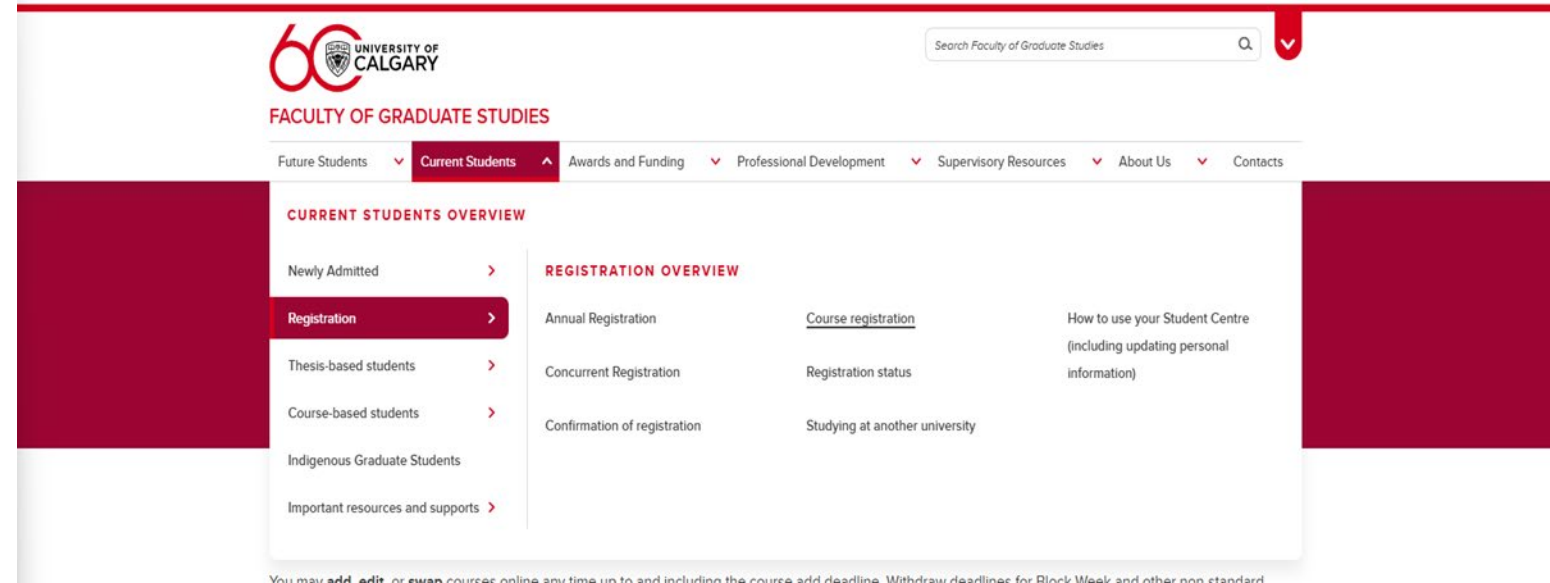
60 UNIVERSITY OF CALGARY

Search Faculty of Graduate Studies

FACULTY OF GRADUATE STUDIES

Future Students
Current Students
Awards and Funding
Professional Development
Supervisory Resources
About Us
Contacts

CURRENT STUDENTS OVERVIEW

Newly Admitted
Registration
Thesis-based students
Course-based students
Indigenous Graduate Students
Important resources and supports

REGISTRATION OVERVIEW

Annual Registration
Concurrent Registration
Confirmation of registration
Course registration
Registration status
Studying at another university
How to use your Student Centre (including updating personal information)

You may **add**, **edit**, or **swap** courses online any time up to and including the course add deadline. Withdraw deadlines for Block Week and other non standard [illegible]